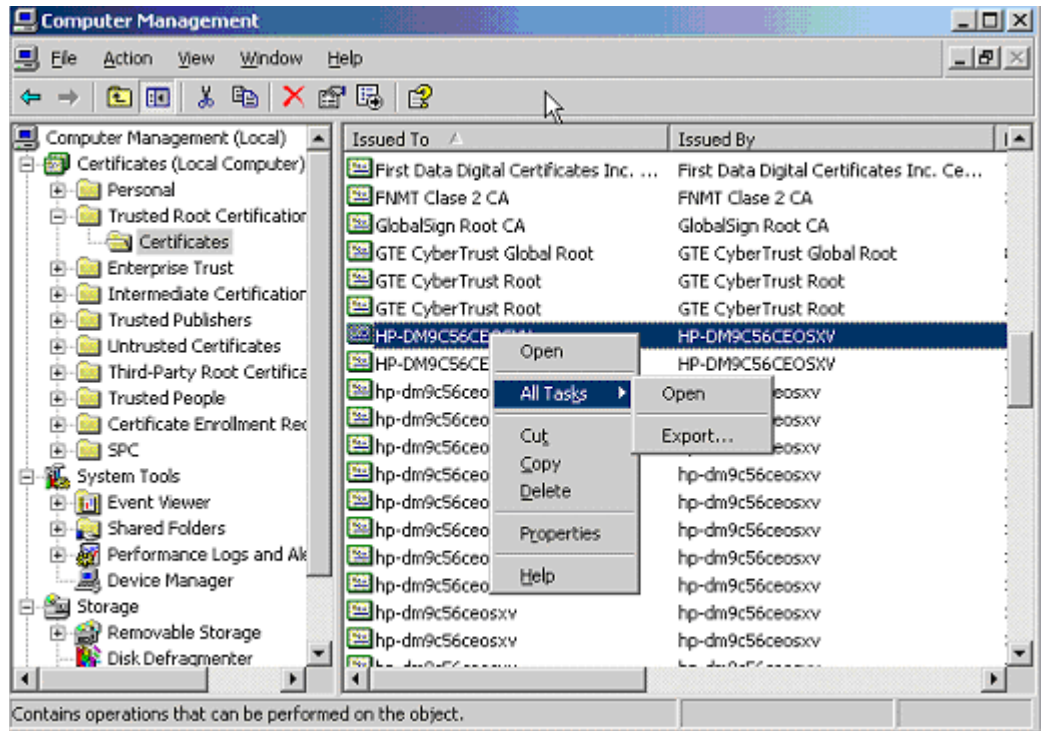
Computer Management

File Action View Window Help

Computer Management (Local)
Certificates (Local Computer)
Personal
Trusted Root Certification
Certificates
Enterprise Trust
Intermediate Certification
Trusted Publishers
Untrusted Certificates
Third-Party Root Certifica
Trusted People
Certificate Enrollment Rec
SPC
System Tools
Event Viewer
Shared Folders
Performance Logs and Al
Device Manager
Storage
Removable Storage
Disk Defragmenter

| Issued To | Issued By |
|---|---|
| First Data Digital Certificates Inc. ... | First Data Digital Certificates Inc. Ce... |
| FNMT Clase 2 CA | FNMT Clase 2 CA |
| GlobalSign Root CA | GlobalSign Root CA |
| GTE CyberTrust Global Root | GTE CyberTrust Global Root |
| GTE CyberTrust Root | GTE CyberTrust Root |
| GTE CyberTrust Root | GTE CyberTrust Root |
| HP-DM9C56CEOSXV | HP-DM9C56CEOSXV |
| HP-DM9C56CE | HP-DM9C56CEOSXV |
| hp-dm9c56ceo | eosxv |
| hp-dm9c56ceo | eosxv |
| hp-dm9c56ceo | eosxv |
| hp-dm9c56ceo | hp-dm9c56ceosxv |
| hp-dm9c56ceo | hp-dm9c56ceosxv |
| hp-dm9c56ceo | hp-dm9c56ceosxv |
| hp-dm9c56ceo | hp-dm9c56ceosxv |
| hp-dm9c56ceo | hp-dm9c56ceosxv |
| hp-dm9c56ceo | hp-dm9c56ceosxv |
| hp-dm9c56ceosxv | hp-dm9c56ceosxv |
| hp-dm9c56ceosxv | hp-dm9c56ceosxv |

Open
All Tasks
Cut
Copy
Delete
Properties
Help

Open
Export...

Contains operations that can be performed on the object.